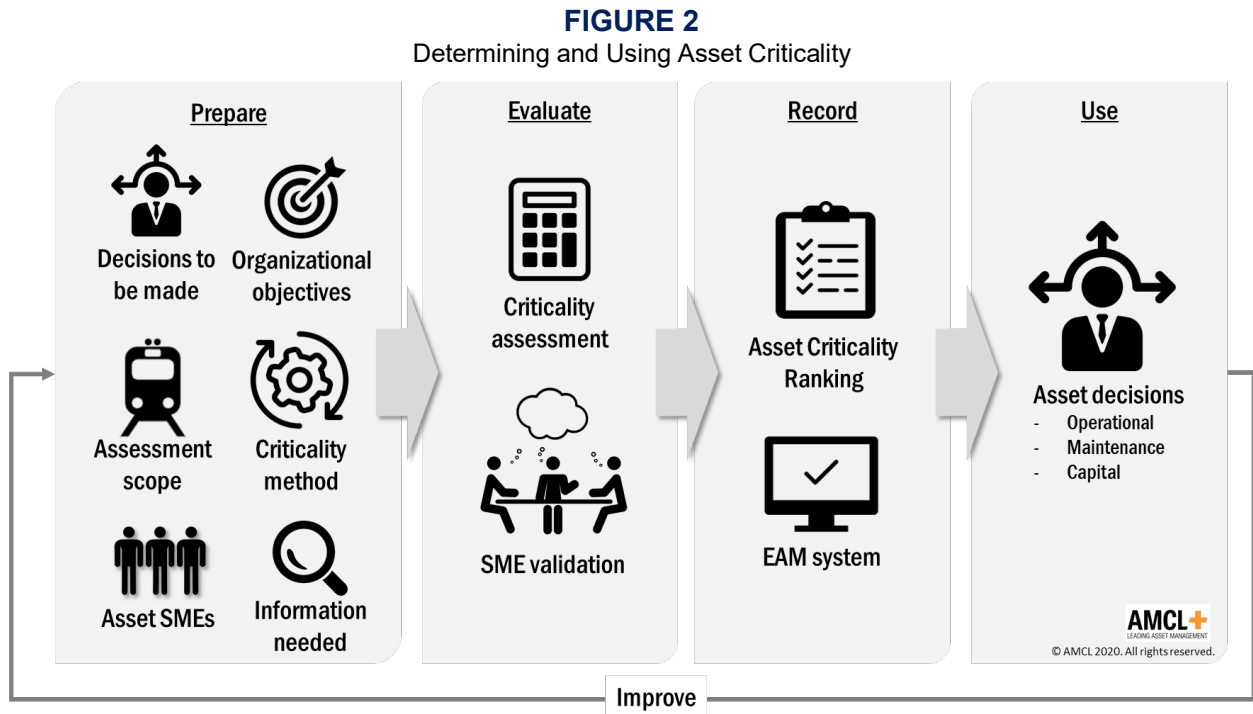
FIGURE 2
Determining and Using Asset Criticality

Prepare

Decisions to be made

Organizational objectives

Assessment scope

Criticality method

Asset SMEs

Information needed

Evaluate

Criticality assessment

SME validation

Record

Asset Criticality Ranking

EAM system

Use

Asset decisions
- Operational
- Maintenance
- Capital

AMCL+
LEADING ASSET MANAGEMENT
© AMCL 2020. All rights reserved.

Improve